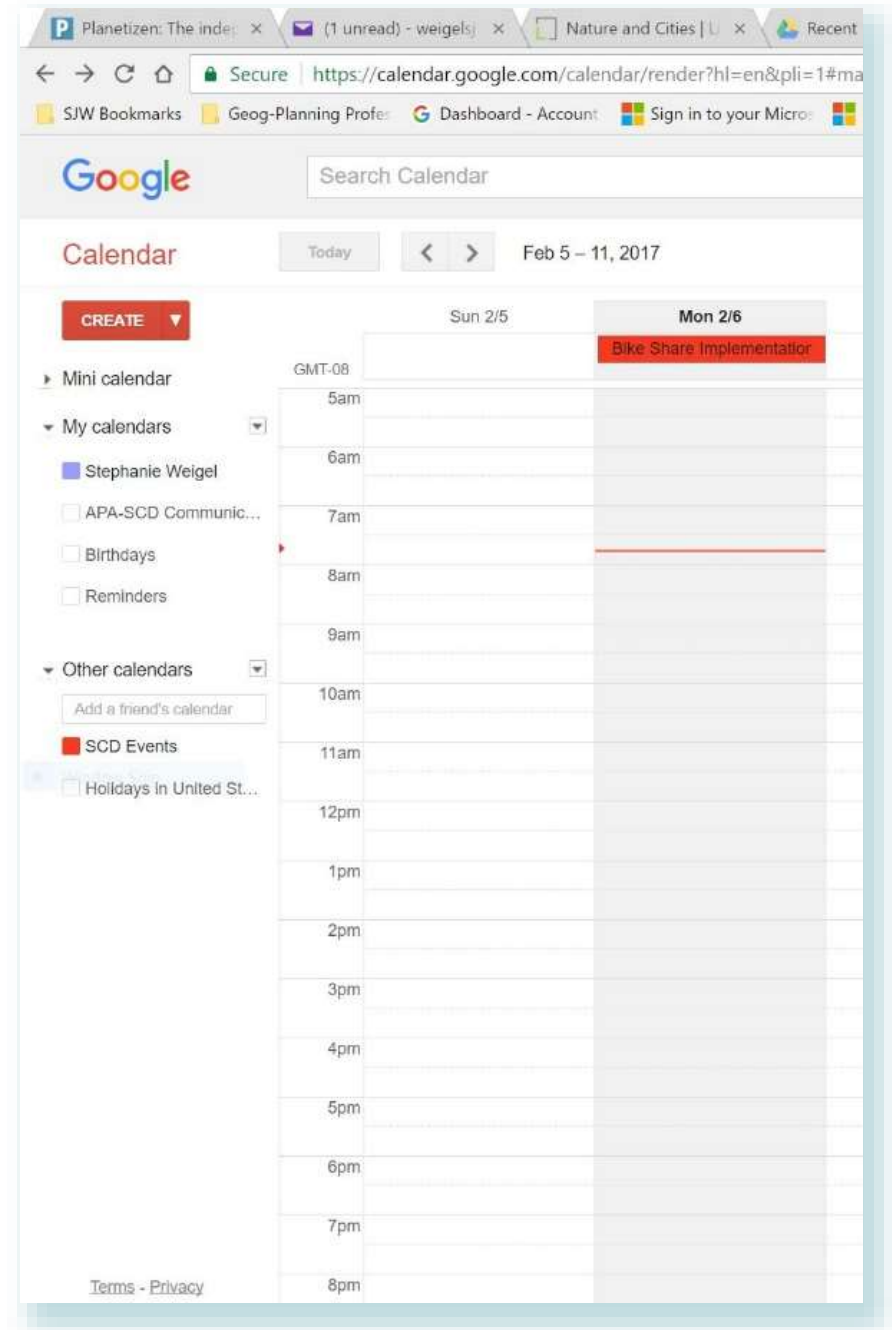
Planetizen: The inde ×
(1 unread) - weigelsj ×
Nature and Cities | U ×
Recent

Secure | https://calendar.google.com/calendar/render?hl=en&pli=1#ma

SJW Bookmarks
Geog-Planning Profe
Dashboard - Account
Sign in to your Micro

Google
Search Calendar

Calendar
Today
Feb 5 – 11, 2017

CREATE

Sun 2/5
Mon 2/6
Bike Share Implementatior

GMT-08

Mini calendar

My calendars
Stephanie Weigel
APA-SCD Communic...
Birthdays
Reminders

Other calendars
Add a friend's calendar
SCD Events
Holidays in United St...

5am
6am
7am
8am
9am
10am
11am
12pm
1pm
2pm
3pm
4pm
5pm
6pm
7pm
8pm

Terms - Privacy